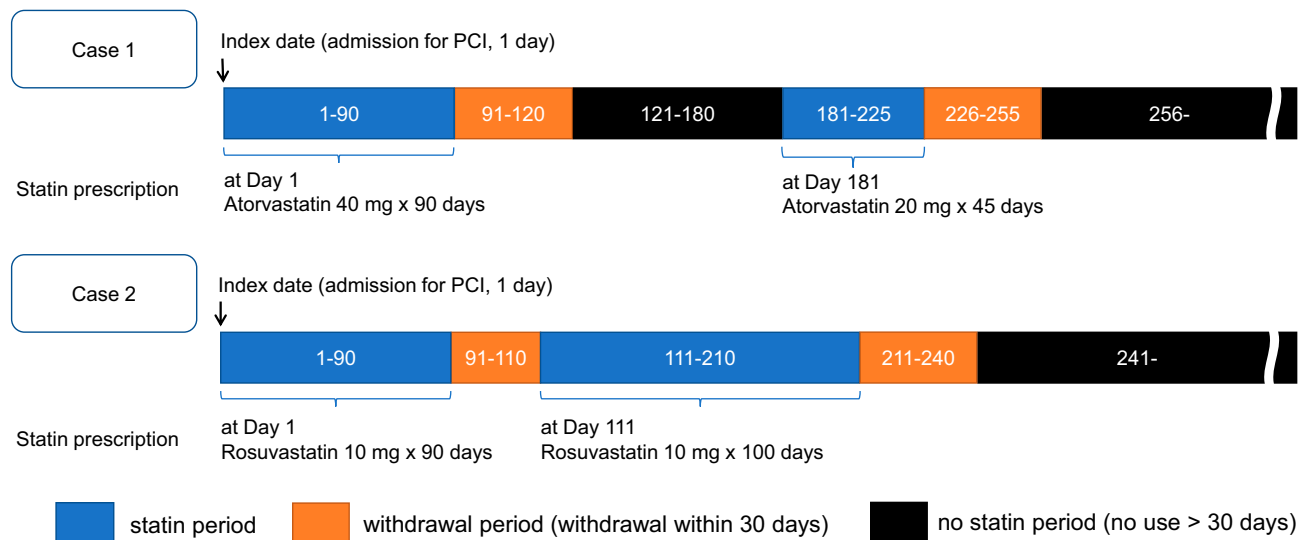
Case 1

Index date (admission for PCI, 1 day)

1-90 | 91-120 | 121-180 | 181-225 | 226-255 | 256-

Statin prescription

at Day 1
Atorvastatin 40 mg x 90 days

at Day 181
Atorvastatin 20 mg x 45 days

Case 2

Index date (admission for PCI, 1 day)

1-90 | 91-110 | 111-210 | 211-240 | 241-

Statin prescription

at Day 1
Rosuvastatin 10 mg x 90 days

at Day 111
Rosuvastatin 10 mg x 100 days

statin period

withdrawal period (withdrawal within 30 days)

no statin period (no use > 30 days)